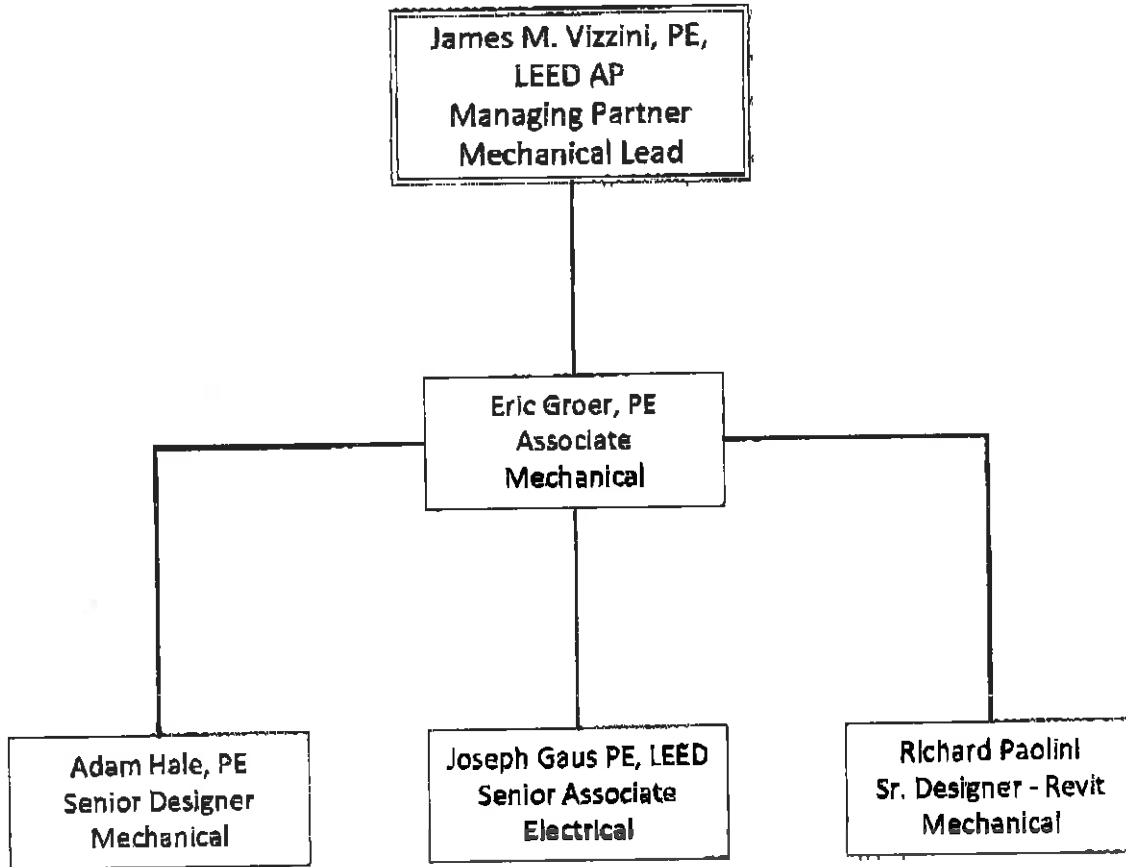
James M. Vizzini, PE, LEED AP
Managing Partner
Mechanical Lead

Eric Groer, PE
Associate
Mechanical

Adam Hale, PE
Senior Designer
Mechanical

Joseph Gaus PE, LEED
Senior Associate
Electrical

Richard Paolini
Sr. Designer - Revit
Mechanical